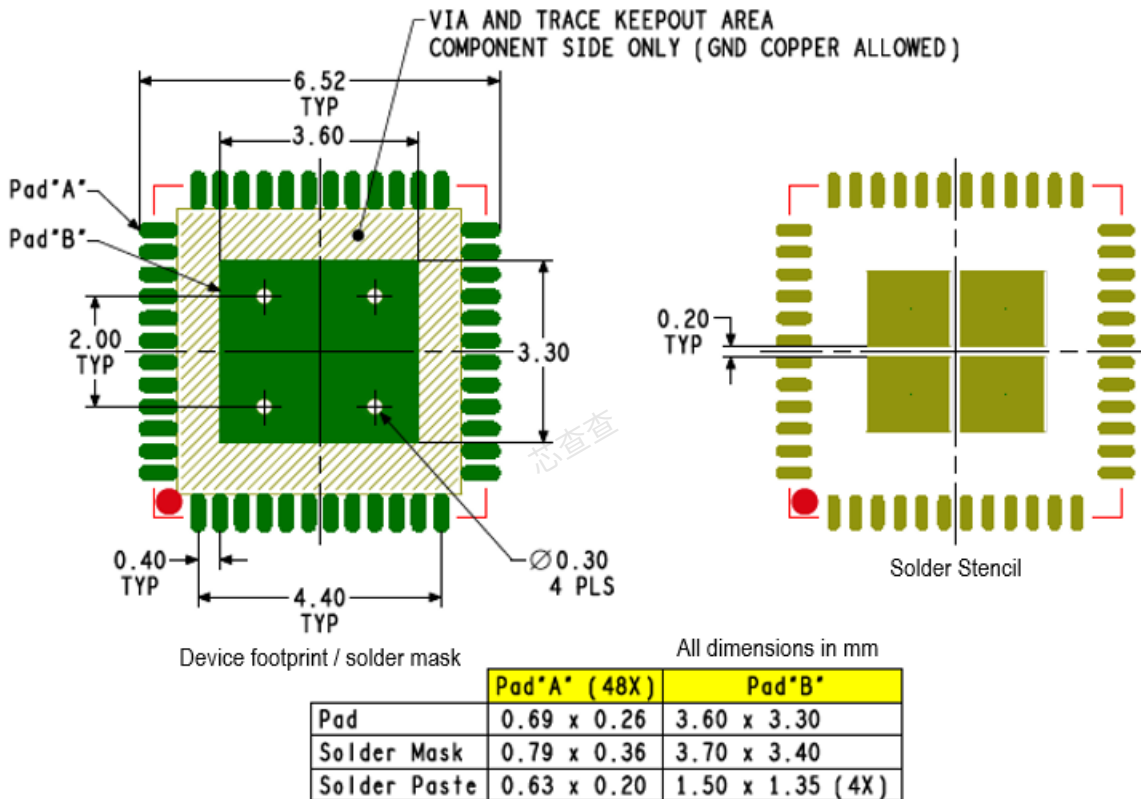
VIA AND TRACE KEEPOUT AREA
COMPONENT SIDE ONLY (GND COPPER ALLOWED)

6.52
TYP

3.60

Pad"A"

Pad"B"

2.00
TYP

3.30

0.40
TYP

4.40
TYP

$\varnothing$0.30
4 PLS

芯查查

Device footprint / solder mask

0.20
TYP

Solder Stencil

All dimensions in mm

| | Pad"A" (48X) | Pad"B" |
|---|---|---|
| Pad | 0.69 x 0.26 | 3.60 x 3.30 |
| Solder Mask | 0.79 x 0.36 | 3.70 x 3.40 |
| Solder Paste | 0.63 x 0.20 | 1.50 x 1.35 (4X) |